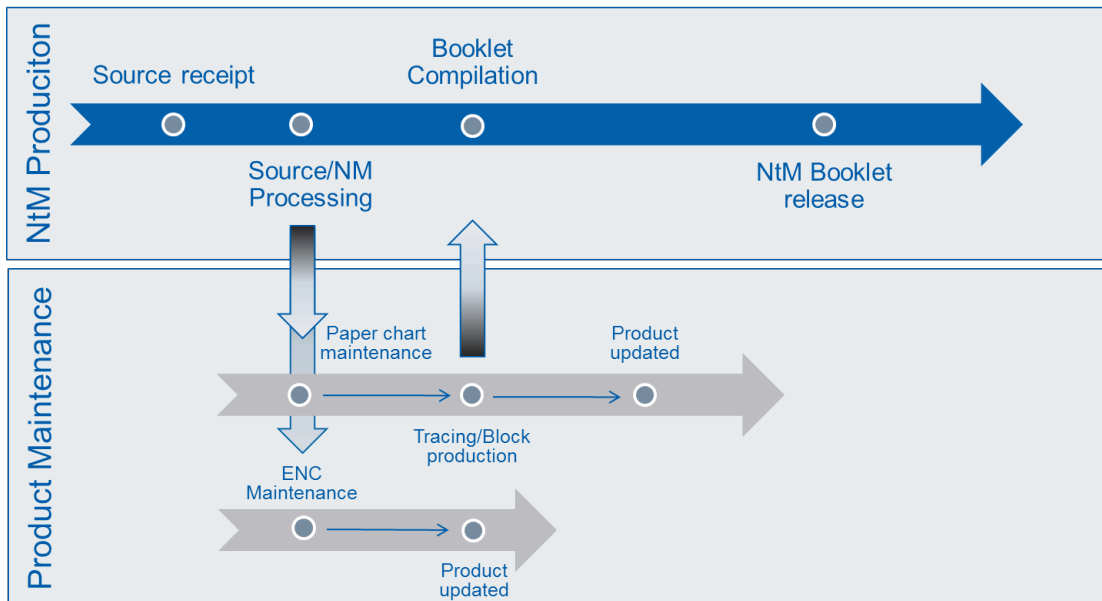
NtM Produciton

Source receipt

Booklet Compilation

Source/NM Processing

NtM Booklet release

Product Maintenance

Paper chart maintenance

Product updated

Tracing/Block production

ENC Maintenance

Product updated